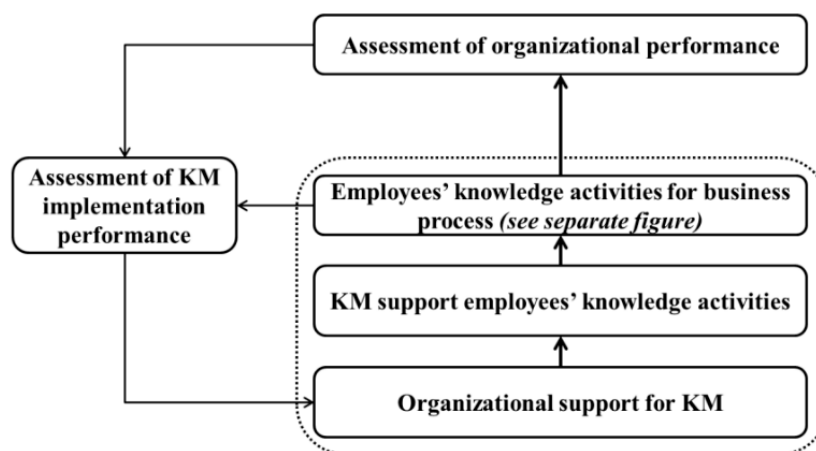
Assessment of organizational performance

Assessment of KM implementation performance

Employees' knowledge activities for business process *(see separate figure)*

KM support employees' knowledge activities

Organizational support for KM